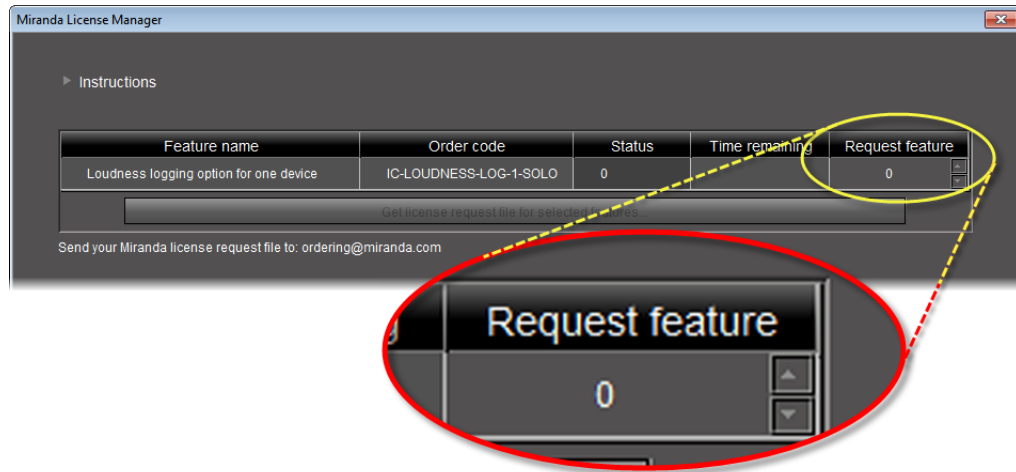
Miranda License Manager

Instructions

| Feature name | Order code | Status | Time remaining | Request feature |
|---|---|---|---|---|
| Loudness logging option for one device | IC-LOUDNESS-LOG-1-SOLO | 0 | | 0 |

Get license request file for selected features...

Send your Miranda license request file to: ordering@miranda.com

Request feature

0